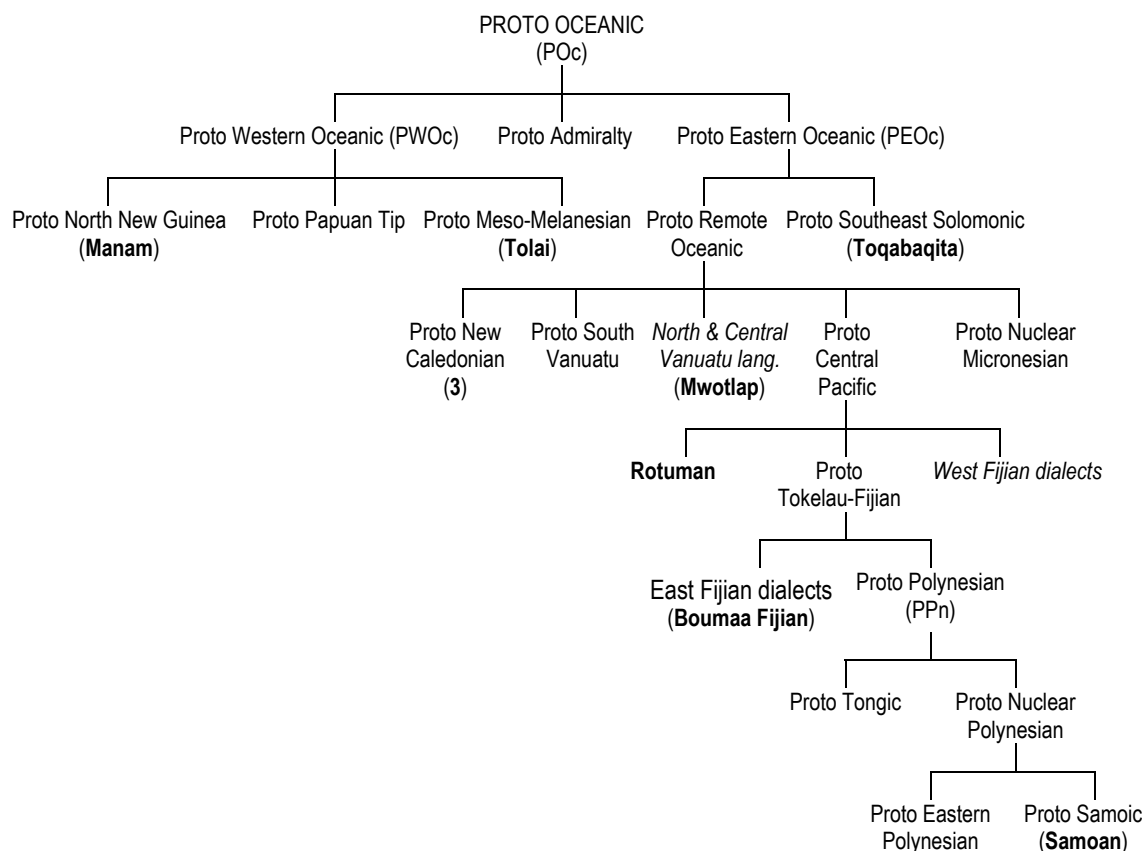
PROTO OCEANIC
(POc)

Proto Western Oceanic (PWOc)
Proto Admiralty
Proto Eastern Oceanic (PEOc)

Proto North New Guinea (Manam)
Proto Papuan Tip
Proto Meso-Melanesian (Tolai)
Proto Remote Oceanic
Proto Southeast Solomonic (Toqabaqita)

Proto New Caledonian (3)
Proto South Vanuatu
North & Central Vanuatu lang. (Mwotlap)
Proto Central Pacific
Proto Nuclear Micronesian

Rotuman
Proto Tokelau-Fijian
West Fijian dialects

East Fijian dialects (Boumaa Fijian)
Proto Polynesian (PPn)

Proto Tongic
Proto Nuclear Polynesian

Proto Eastern Polynesian
Proto Samoic (Samoan)